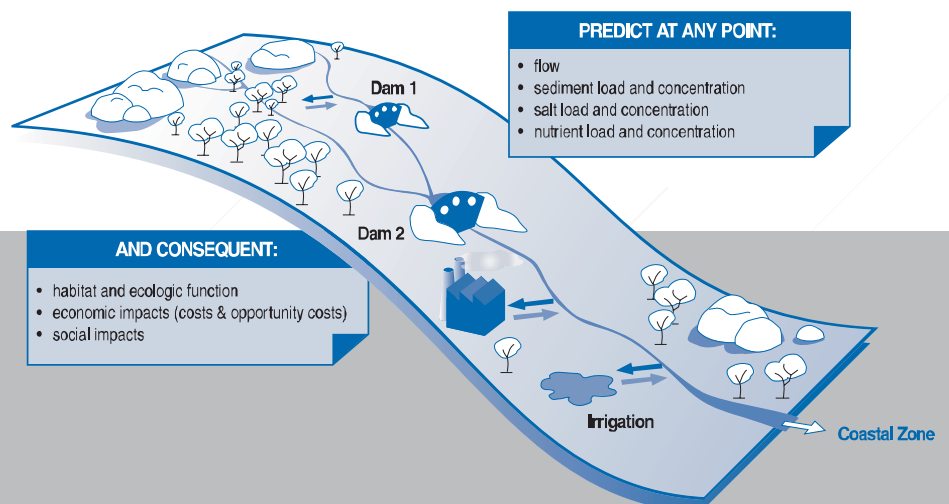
PREDICT AT ANY POINT:

- flow
- sediment load and concentration
- salt load and concentration
- nutrient load and concentration

Dam 1

Dam 2

AND CONSEQUENT:

- habitat and ecologic function
- economic impacts (costs & opportunity costs)
- social impacts

Irrigation

Coastal Zone